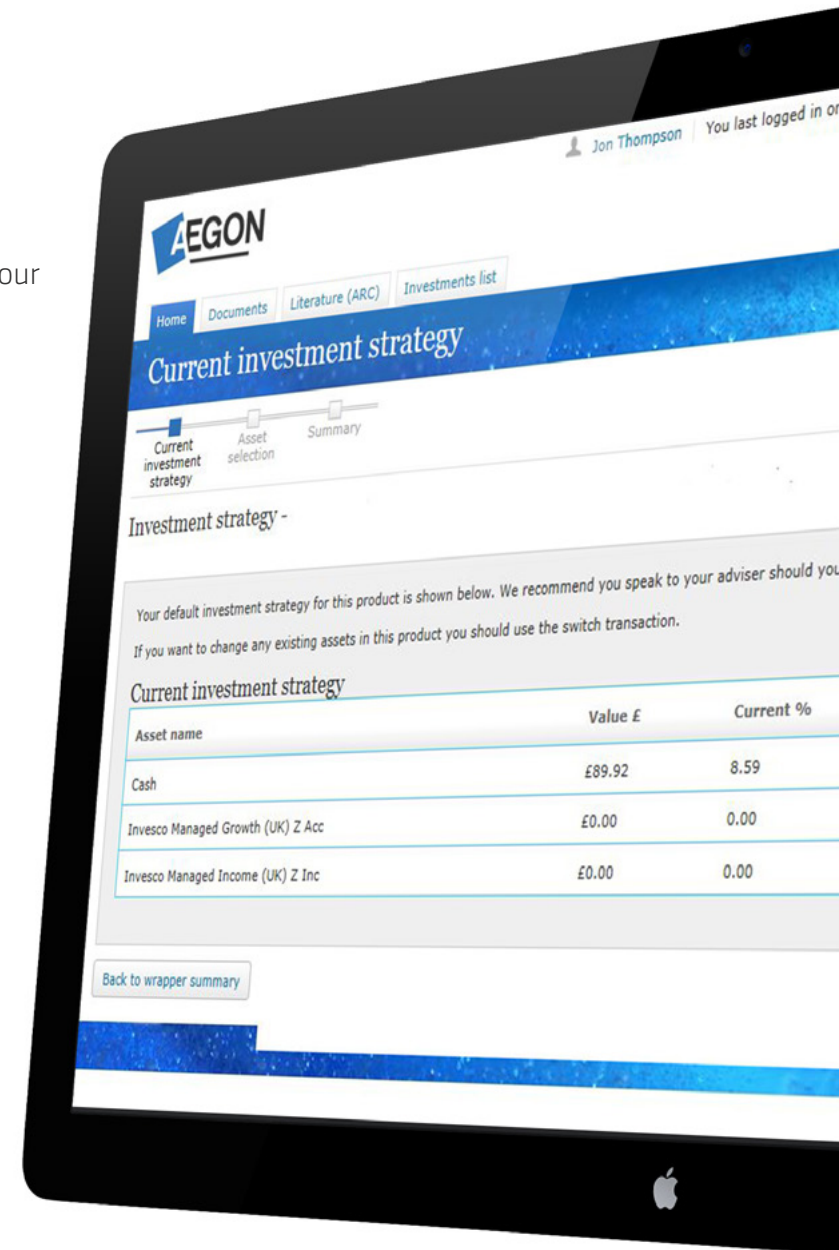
our

Jon Thompson | You last logged in o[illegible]

AEGON

Home Documents Literature (ARC) Investments list

Current investment strategy

Current investment strategy
Asset selection
Summary

Investment strategy -

Your default investment strategy for this product is shown below. We recommend you speak to your adviser should you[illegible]

If you want to change any existing assets in this product you should use the switch transaction.

Current investment strategy

| Asset name | Value £ | Current % |
|---|---|---|
| Cash | £89.92 | 8.59 |
| Invesco Managed Growth (UK) Z Acc | £0.00 | 0.00 |
| Invesco Managed Income (UK) Z Inc | £0.00 | 0.00 |

Back to wrapper summary